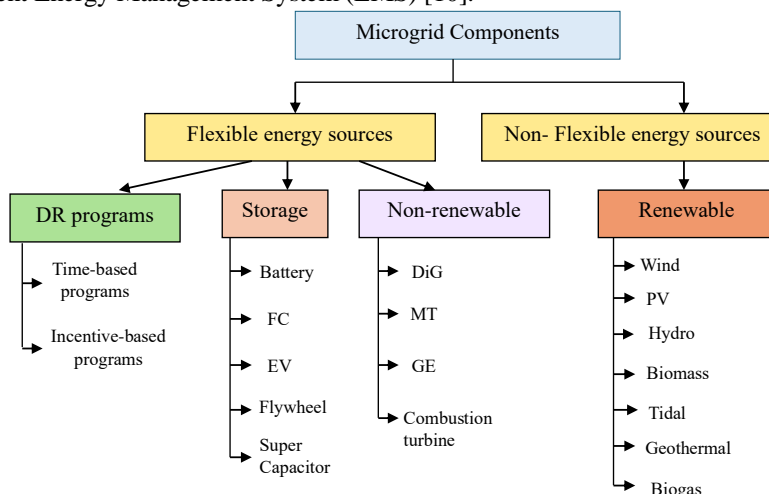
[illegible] Energy Management System (EMS) [10].

Microgrid Components

Flexible energy sources

Non- Flexible energy sources

DR programs

Time-based programs

Incentive-based programs

Storage

Battery

FC

EV

Flywheel

Super Capacitor

Non-renewable

DiG

MT

GE

Combustion turbine

Renewable

Wind

PV

Hydro

Biomass

Tidal

Geothermal

Biogas